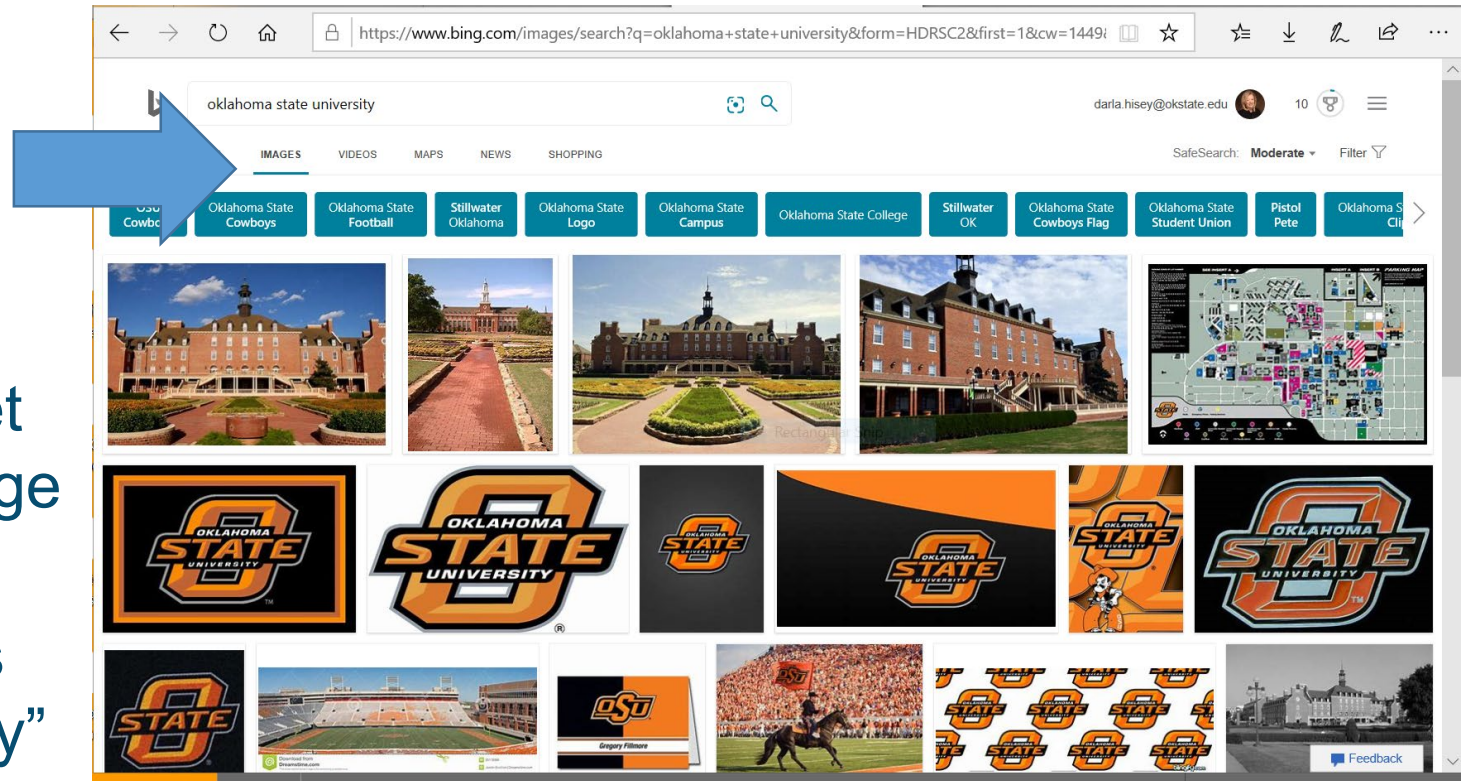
https://www.bing.com/images/search?q=oklahoma+state+university&form=HDRSC2&first=1&cw=1449

oklahoma state university

darla.hisey@okstate.edu 10

IMAGES VIDEOS MAPS NEWS SHOPPING

SafeSearch: Moderate Filter

OSU Cowbo | Oklahoma State Cowboys | Oklahoma State Football | Stillwater Oklahoma | Oklahoma State Logo | Oklahoma State Campus | Oklahoma State College | Stillwater OK | Oklahoma State Cowboys Flag | Oklahoma State Student Union | Pistol Pete | Oklahoma S Cli

OKLAHOMA STATE UNIVERSITY

OKLAHOMA STATE UNIVERSITY

OKLAHOMA STATE

OKLAHOMA STATE

STATE

OKLAHOMA STATE UNIVERSITY

STATE

OSU

Gregory Fillmore

Feedback

et
ge

s
y”